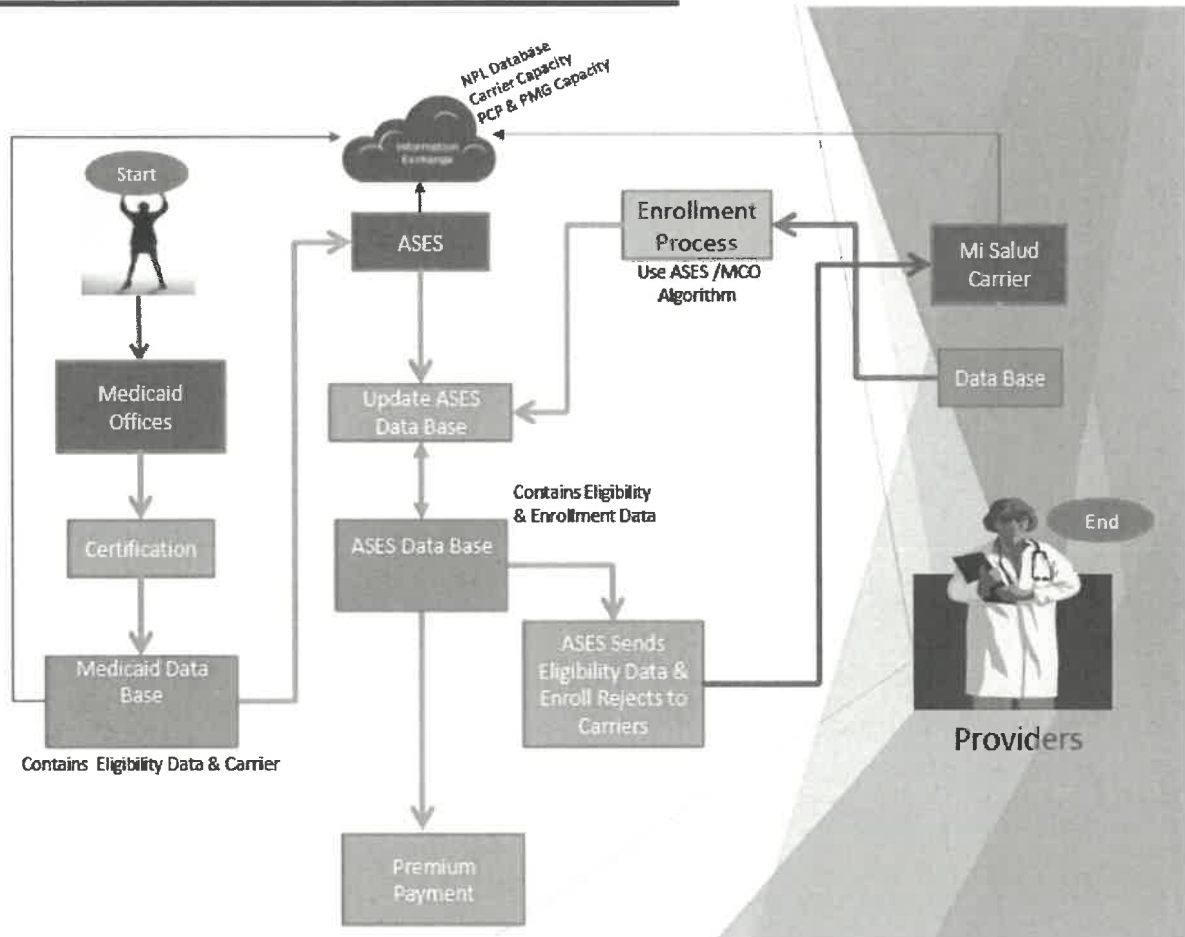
NPL Database
Carrier Capacity
PCP & PMG Capacity

Information Exchange

Start

Medicaid Offices

Certification

Medicaid Data Base

Contains Eligibility Data & Carrier

ASES

Update ASES Data Base

Contains Eligibility & Enrollment Data

ASES Data Base

ASES Sends Eligibility Data & Enroll Rejects to Carriers

Premium Payment

Enrollment Process

Use ASES /MCO Algorithm

Mi Salud Carrier

Data Base

End

Providers